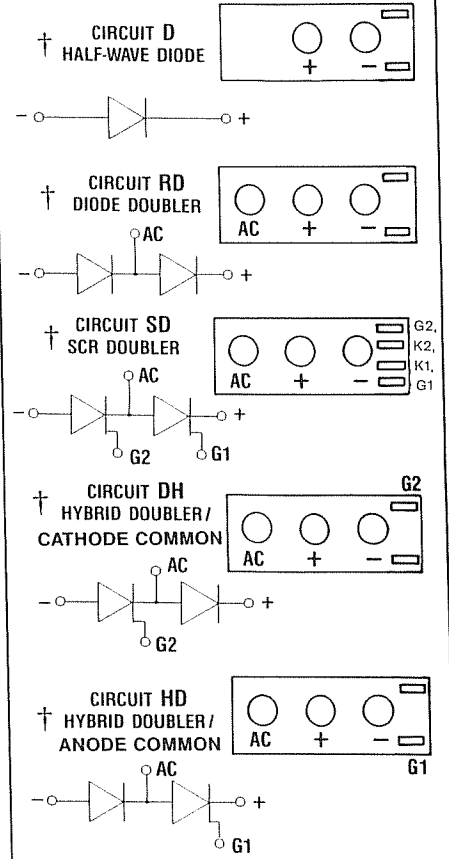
† CIRCUIT D
HALF-WAVE DIODE

+ −

− +

† CIRCUIT RD
DIODE DOUBLER

AC + −

AC

− +

† CIRCUIT SD
SCR DOUBLER

AC + −

G2, K2, K1, G1

AC

− +

G2 G1

† CIRCUIT DH
HYBRID DOUBLER/
CATHODE COMMON

G2

AC + −

AC

− +

G2

CIRCUIT HD
† HYBRID DOUBLER/
ANODE COMMON

AC + −

G1

AC

− +

G1